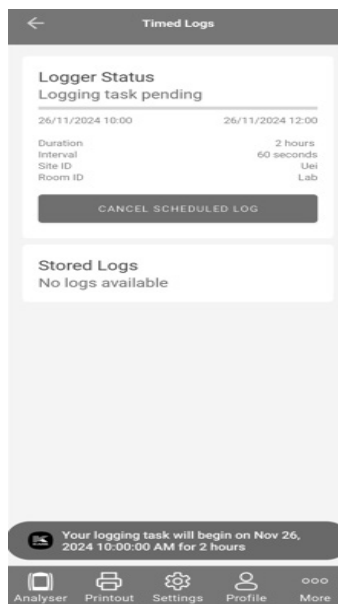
Timed Logs

Logger Status
Logging task pending

26/11/2024 10:00 26/11/2024 12:00

| | |
|---|---|
| Duration | 2 hours |
| Interval | 60 seconds |
| Site ID | Uei |
| Room ID | Lab |

CANCEL SCHEDULED LOG

Stored Logs
No logs available

Your logging task will begin on Nov 26, 2024 10:00:00 AM for 2 hours

Analyser Printout Settings Profile More